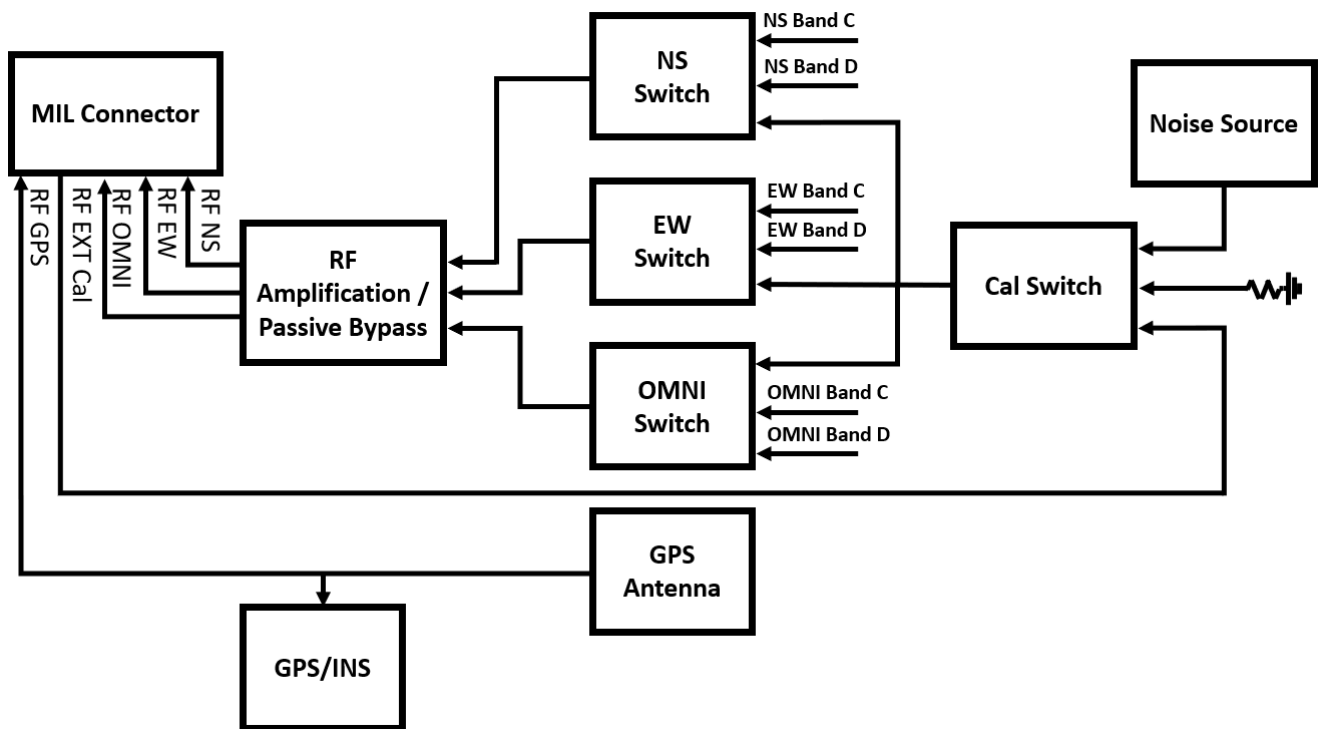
MIL Connector

RF GPS
RF EXT Cal
RF OMNI
RF EW
RF NS

RF
Amplification /
Passive Bypass

NS
Switch

NS Band C
NS Band D

EW
Switch

EW Band C
EW Band D

OMNI
Switch

OMNI Band C
OMNI Band D

Noise Source

Cal Switch

GPS
Antenna

GPS/INS